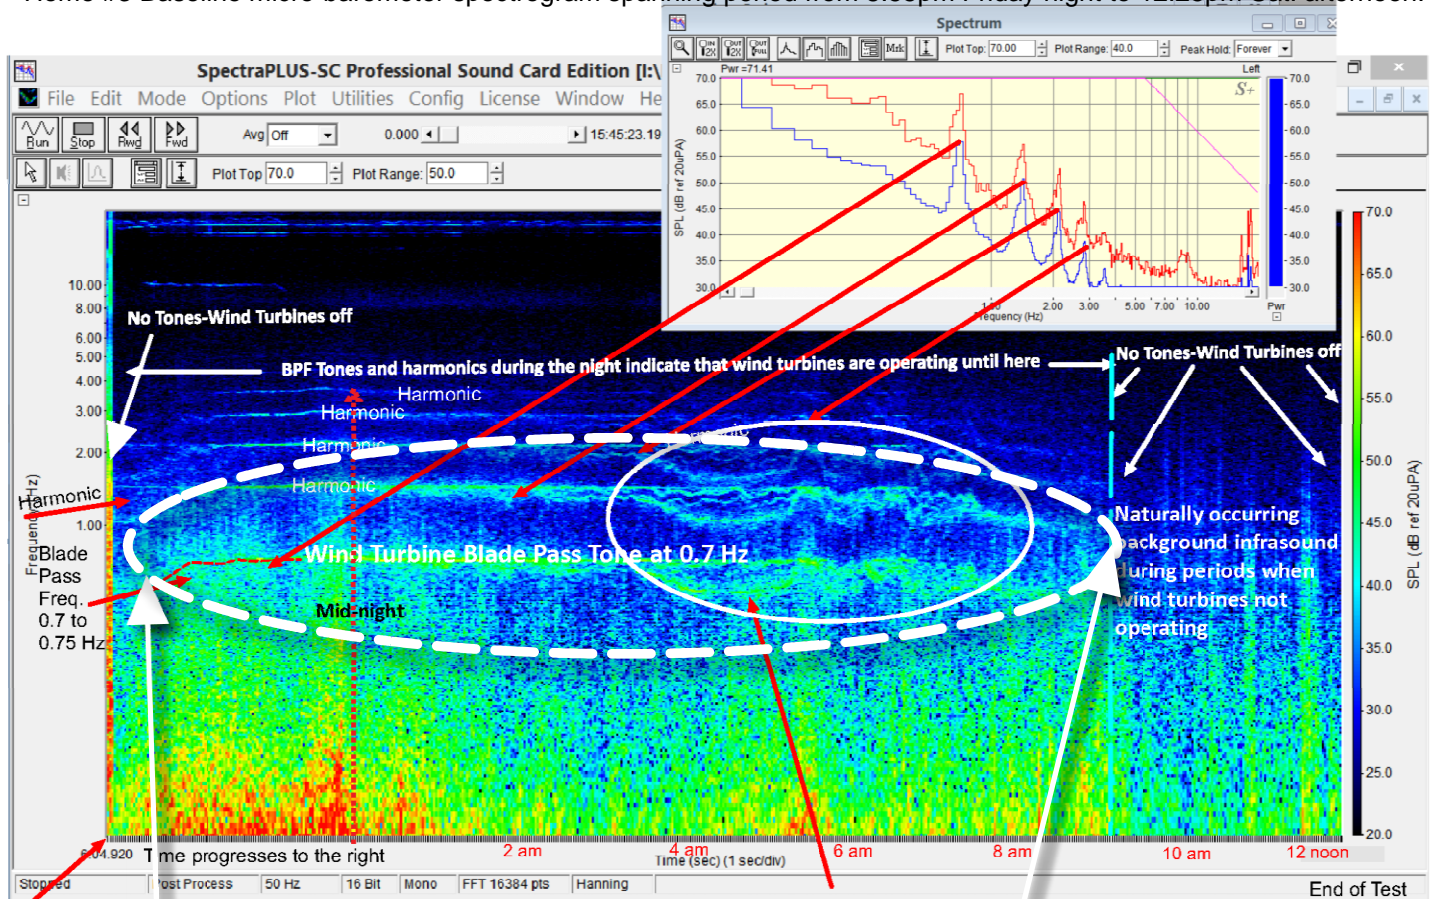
SpectraPLUS-SC Professional Sound Card Edition [I:\

File Edit Mode Options Plot Utilities Config License Window He

Run Stop Rwd Fwd Avg Off 0.000 15:45:23.19

Plot Top 70.0 Plot Range: 50.0

Spectrum

Plot Top: 70.00 Plot Range: 40.0 Peak Hold: Forever

Pwr =71.41 Left

70.0 65.0 60.0 55.0 50.0 45.0 40.0 35.0 30.0

SPL (dB ref 20uPA)

S+

1.00 2.00 3.00 5.00 7.00 10.00

Frequency (Hz)

Pwr

10.00 8.00 6.00 5.00 4.00 3.00 2.00 1.00

Frequency (Hz)

No Tones-Wind Turbines off

BPF Tones and harmonics during the night indicate that wind turbines are operating until here

No Tones-Wind Turbines off

Harmonic

Harmonic

Harmonic

Harmonic

Harmonic

Blade Pass Freq. 0.7 to 0.75 Hz

Wind Turbine Blade Pass Tone at 0.7 Hz

Mid-night

Naturally occurring background infrasound during periods when wind turbines not operating

70.0 65.0 60.0 55.0 50.0 45.0 40.0 35.0 30.0 25.0 20.0

SPL (dB ref 20uPA)

604.920 Time progresses to the right 2 am 4 am 6 am 8 am 10 am 12 noon

Time (sec) (1 sec/div)

Stopped Post Process 50 Hz 16 Bit Mono FFT 16384 pts Hanning

End of Test